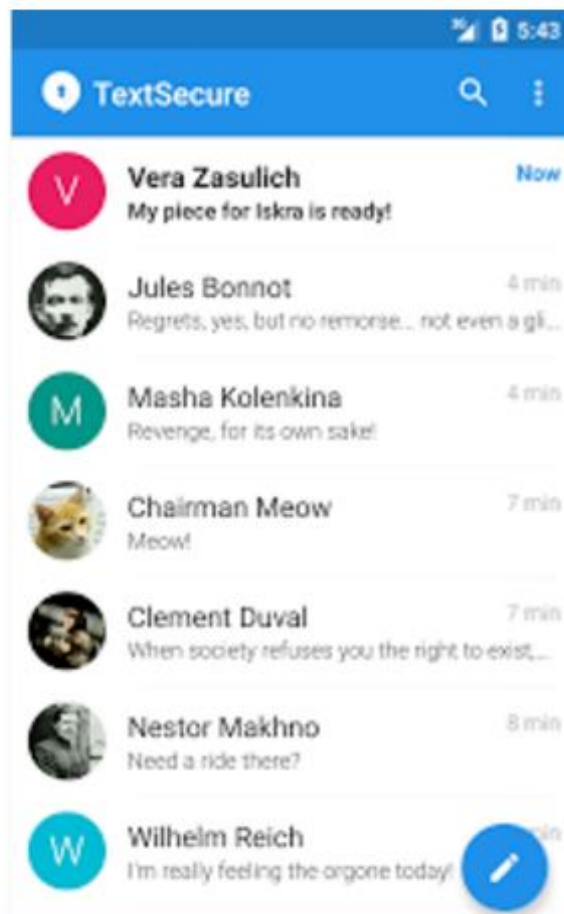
5:43

TextSecure

V
Vera Zasulich
My piece for Iskra is ready!
Now

Jules Bonnot
Regrets, yes, but no remorse... not even a gli...
4 min

M
Masha Kolenkina
Revenge, for its own sake!
4 min

Chairman Meow
Meow!
7 min

Clement Duval
When society refuses you the right to exist,...
7 min

Nestor Makhno
Need a ride there?
8 min

W
Wilhelm Reich
I'm really feeling the orgone today!
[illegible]